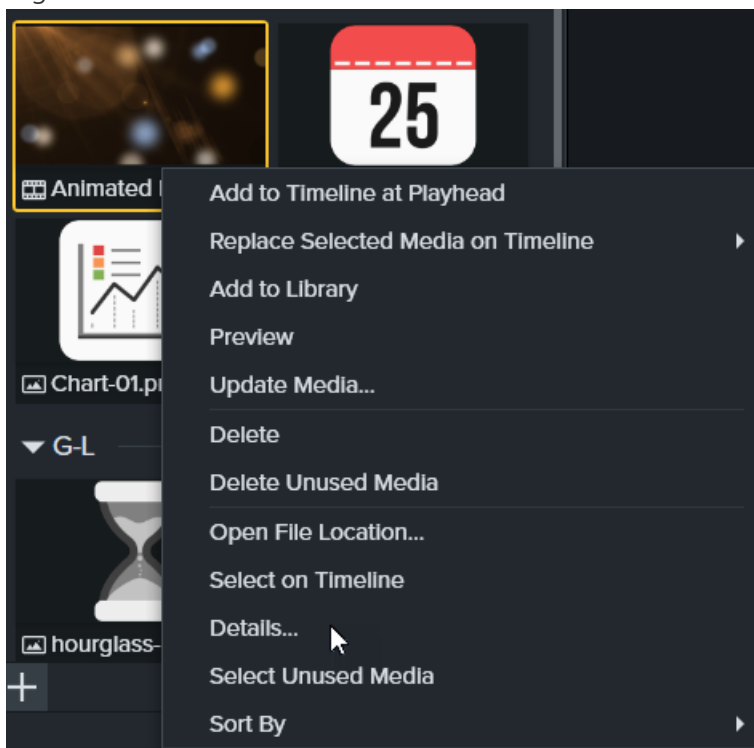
25

Animated

Chart-01.p

G-L

hourglass-

Add to Timeline at Playhead
Replace Selected Media on Timeline
Add to Library
Preview
Update Media...
Delete
Delete Unused Media
Open File Location...
Select on Timeline
Details...
Select Unused Media
Sort By